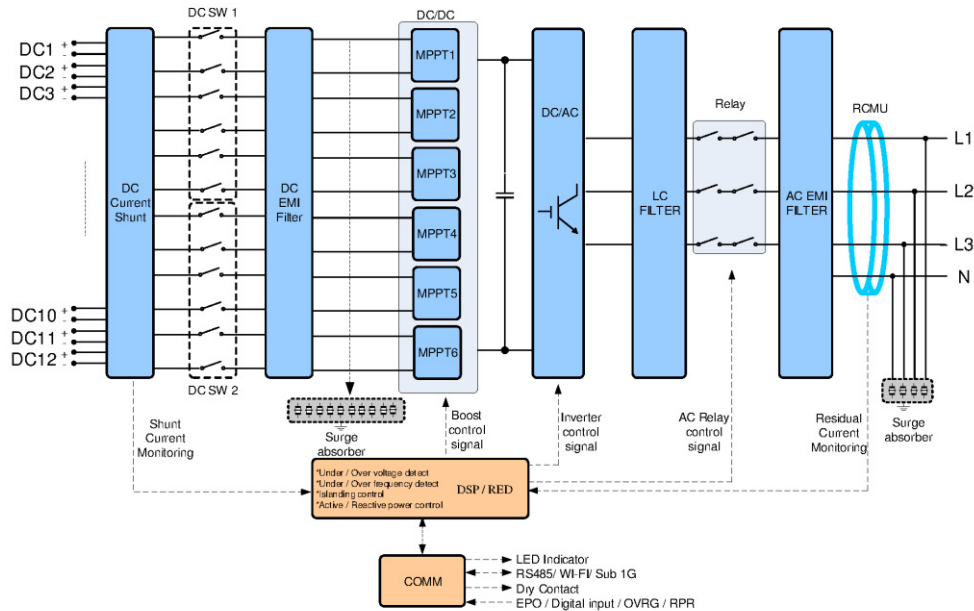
DC SW 1

DC/DC

DC1 $^+_-$
DC2 $^+_-$
DC3 $^+_-$

DC Current Shunt

DC EMI Filter

MPPT1
MPPT2
MPPT3
MPPT4
MPPT5
MPPT6

DC/AC

LC FILTER

Relay

AC EMI FILTER

RCMU

L1
L2
L3
N

DC10 $^+_-$
DC11 $^+_-$
DC12 $^+_-$

DC SW 2

Surge absorber

Boost control signal

Inverter control signal

AC Relay control signal

Residual Current Monitoring

Surge absorber

Shunt Current Monitoring

*Under / Over voltage detect
*Under / Over frequency detect
*Islanding control
*Active / Reactive power control

DSP / RED

COMM

LED Indicator
RS485/ WI-FI/ Sub 1G
Dry Contact
EPO / Digital input / OVRG / RPR